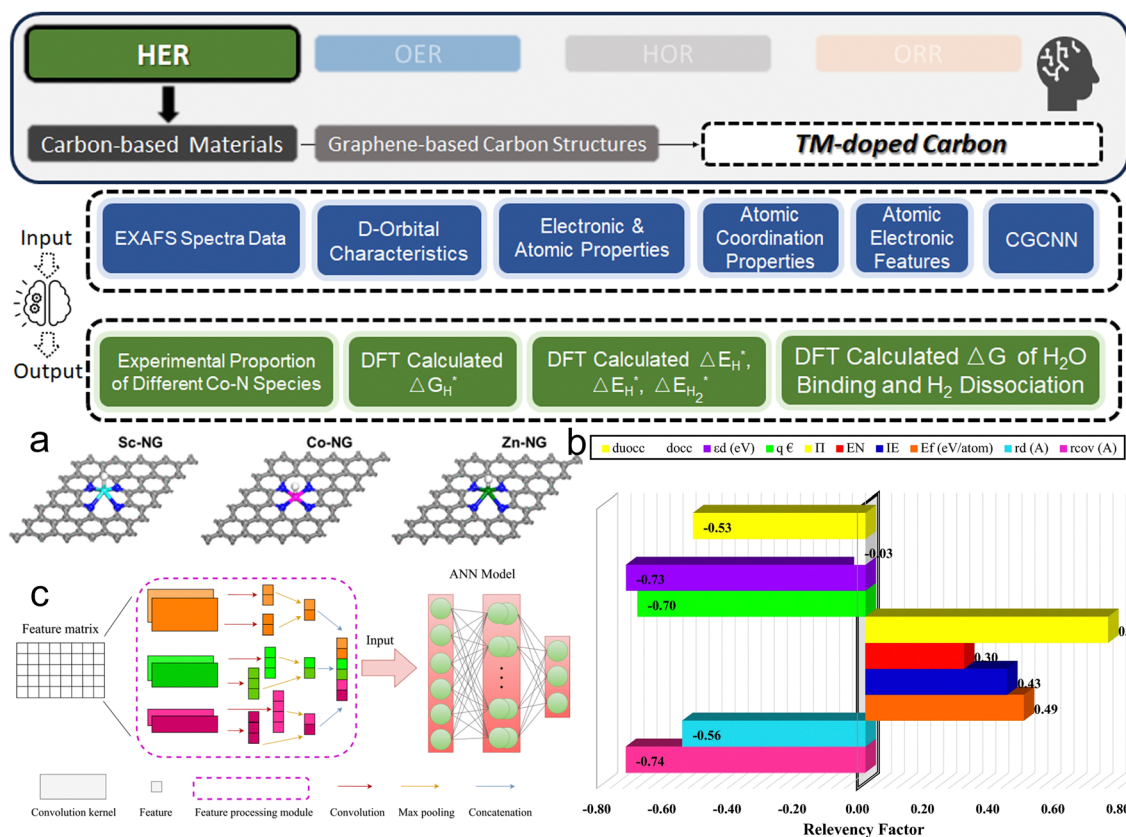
HER

OER

HOR

ORR

Carbon-based Materials

Graphene-based Carbon Structures

TM-doped Carbon

Input

EXAFS Spectra Data

D-Orbital Characteristics

Electronic & Atomic Properties

Atomic Coordination Properties

Atomic Electronic Features

CGCNN

Output

Experimental Proportion of Different Co-N Species

DFT Calculated $\triangle G_H^*$

DFT Calculated $\triangle E_H^*$, $\triangle E_H^*$, $\triangle E_{H_2}^*$

DFT Calculated $\triangle G$ of $H_2O$ Binding and $H_2$ Dissociation

a

Sc-NG

Co-NG

Zn-NG

b

duocc docc εd (eV) q € Π EN IE Ef (eV/atom) rd (A) rcov (A)

-0.53

-0.03

-0.73

-0.70

0.30

0.43

0.49

-0.56

-0.74

-0.80 -0.60 -0.40 -0.20 0.00 0.20 0.40 0.60 0.80

Relevency Factor

c

Feature matrix

Input

ANN Model

Convolution kernel

Feature

Feature processing module

Convolution

Max pooling

Concatenation